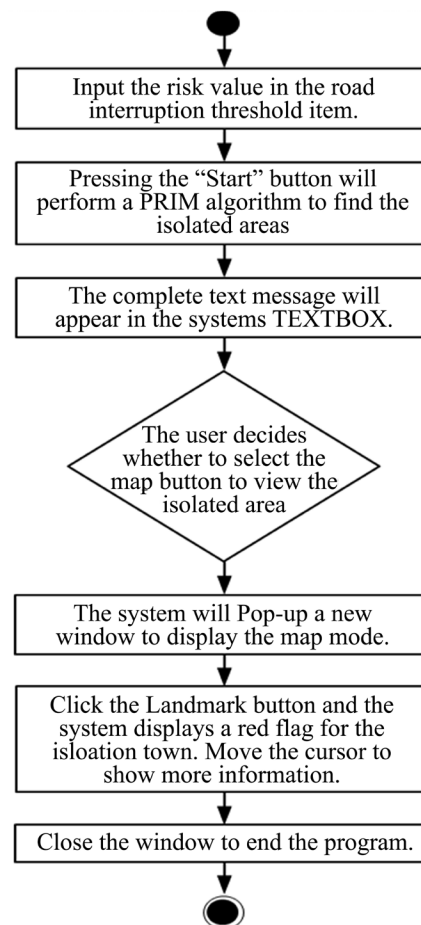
Input the risk value in the road interruption threshold item.

Pressing the “Start” button will perform a PRIM algorithm to find the isolated areas

The complete text message will appear in the systems TEXTBOX.

The user decides whether to select the map button to view the isolated area

The system will Pop-up a new window to display the map mode.

Click the Landmark button and the system displays a red flag for the isloation town. Move the cursor to show more information.

Close the window to end the program.